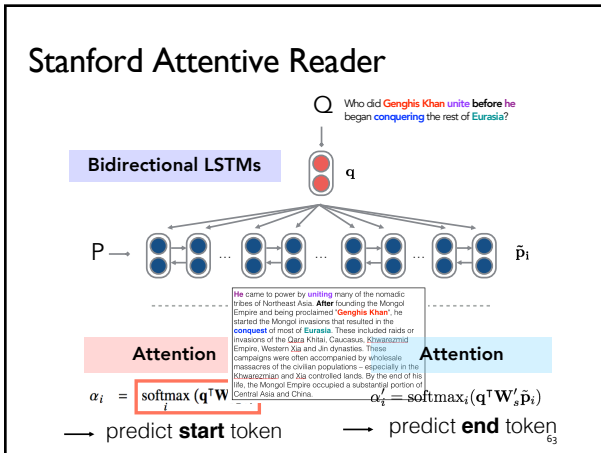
Stanford Attentive Reader

Q Who did Genghis Khan unite before he began conquering the rest of Eurasia?

Bidirectional LSTMs

$\mathbf{q}$

P

...

...

...

$\tilde{\mathbf{p}}_i$

He came to power by uniting many of the nomadic tribes of Northeast Asia. After founding the Mongol Empire and being proclaimed "Genghis Khan", he started the Mongol invasions that resulted in the conquest of most of Eurasia. These included raids or invasions of the Qara Khitai, Caucasus, Khwarezmid Empire, Western Xia and Jin dynasties. These campaigns were often accompanied by wholesale massacres of the civilian populations – especially in the Khwarezmian and Xia controlled lands. By the end of his life, the Mongol Empire occupied a substantial portion of Central Asia and China.

Attention

Attention

$\alpha_i = \text{softmax}_i(\mathbf{q}^\intercal\mathbf{W}$ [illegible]

$\alpha'_i = \text{softmax}_i(\mathbf{q}^\intercal\mathbf{W}'_s\tilde{\mathbf{p}}_i)$

predict **start** token

predict **end** token

63